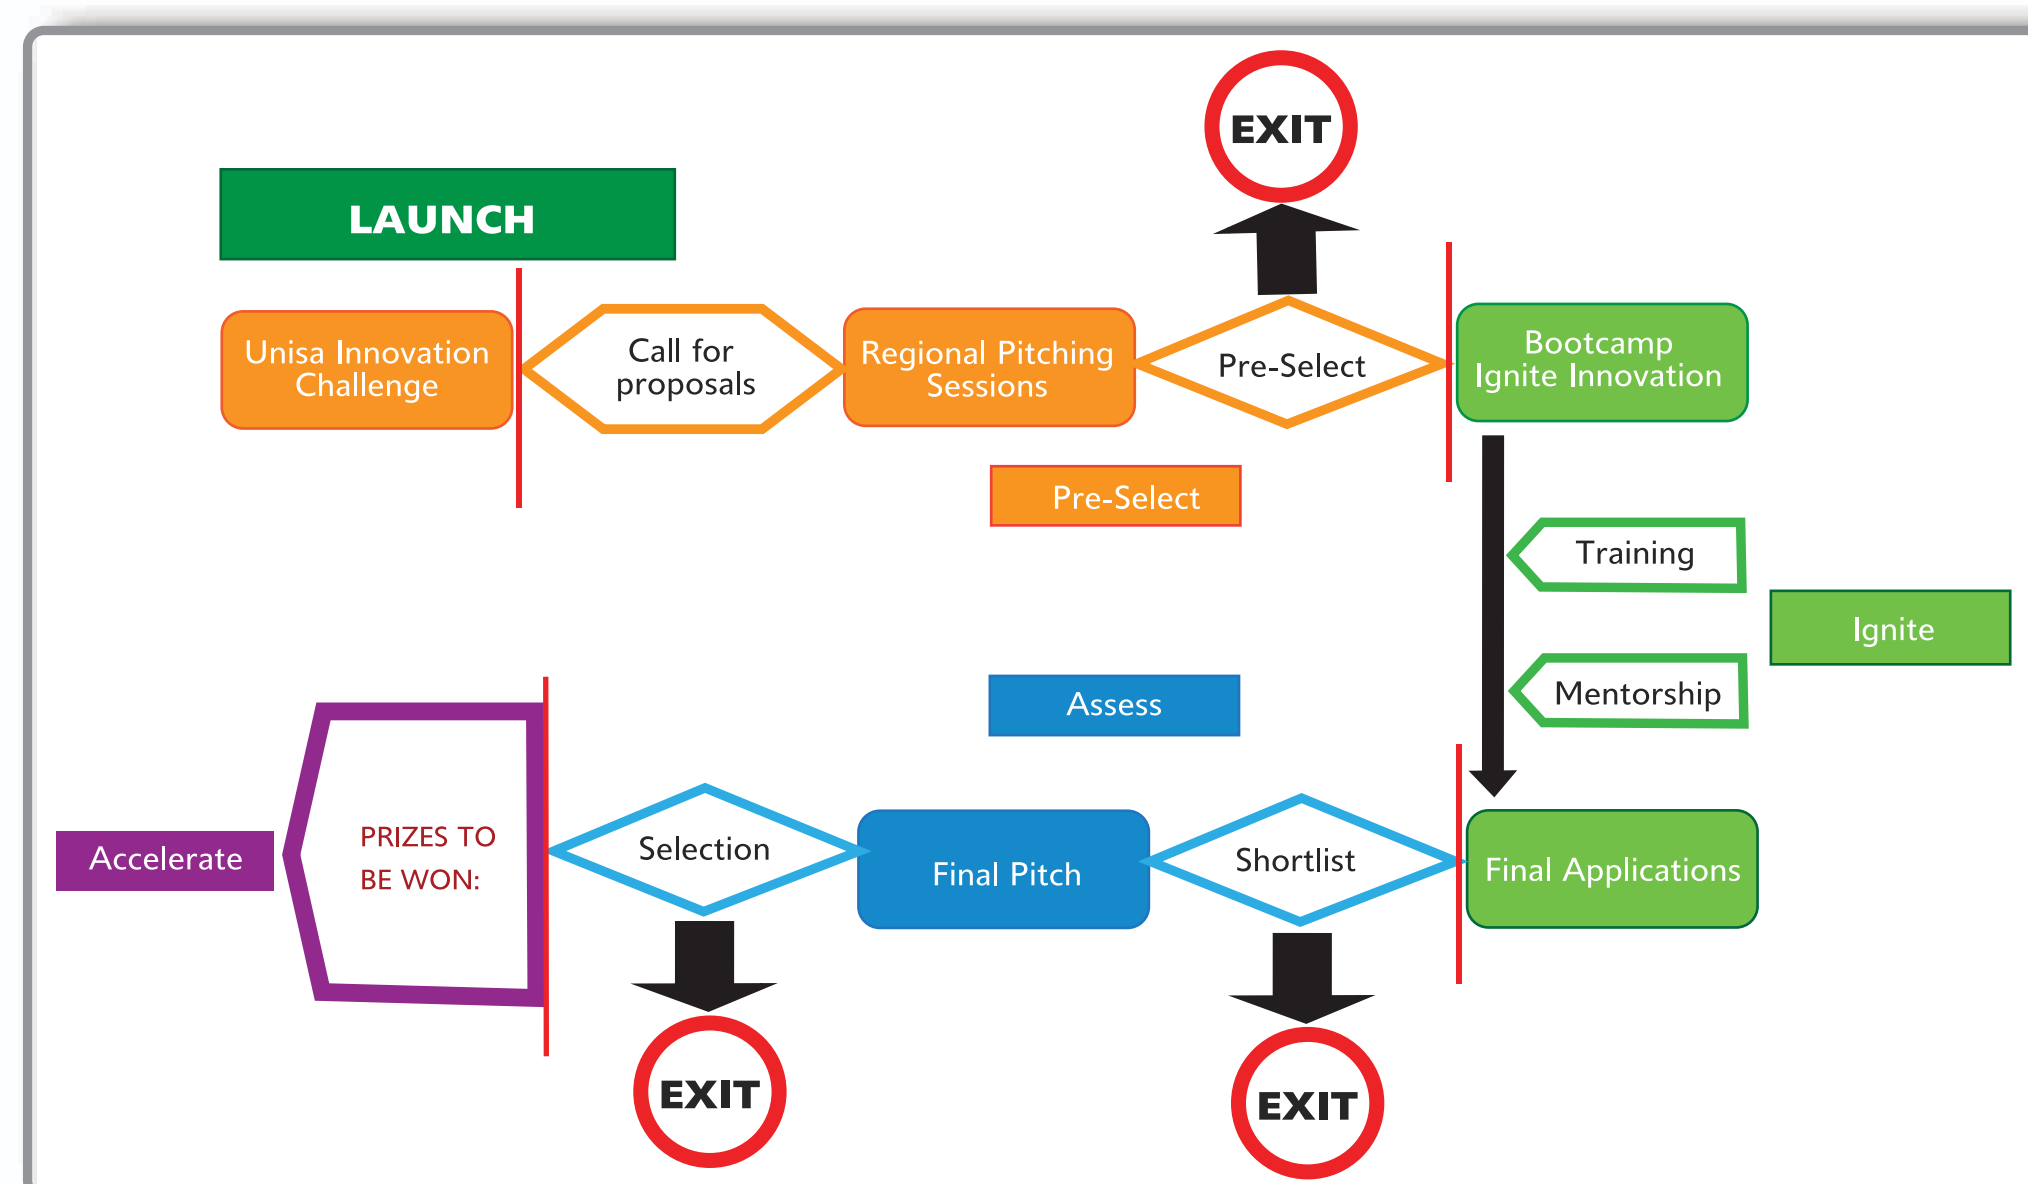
EXIT

LAUNCH

Unisa Innovation Challenge

Call for proposals

Regional Pitching Sessions

Pre-Select

Bootcamp Ignite Innovation

Pre-Select

Training

Ignite

Mentorship

Assess

Accelerate

PRIZES TO BE WON:

Selection

Final Pitch

Shortlist

Final Applications

EXIT

EXIT